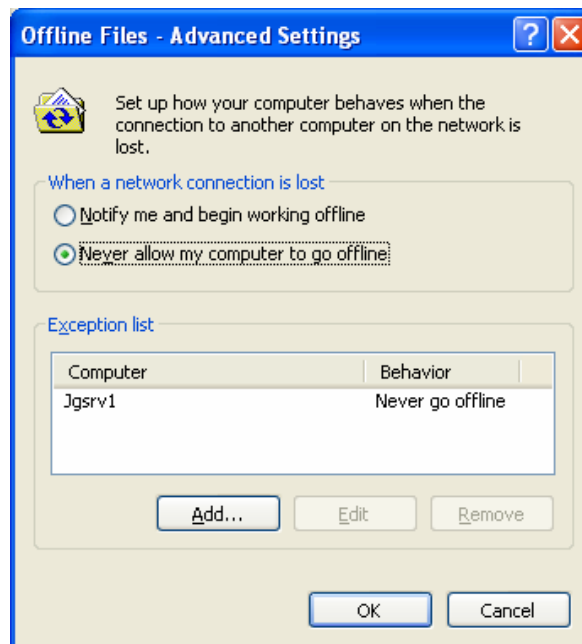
Offline Files - Advanced Settings

Set up how your computer behaves when the connection to another computer on the network is lost.

When a network connection is lost

Notify me and begin working offline

Never allow my computer to go offline

Exception list

| Computer | Behavior |
|---|---|
| Jgsrv1 | Never go offline |

Add...

Edit

Remove

OK

Cancel